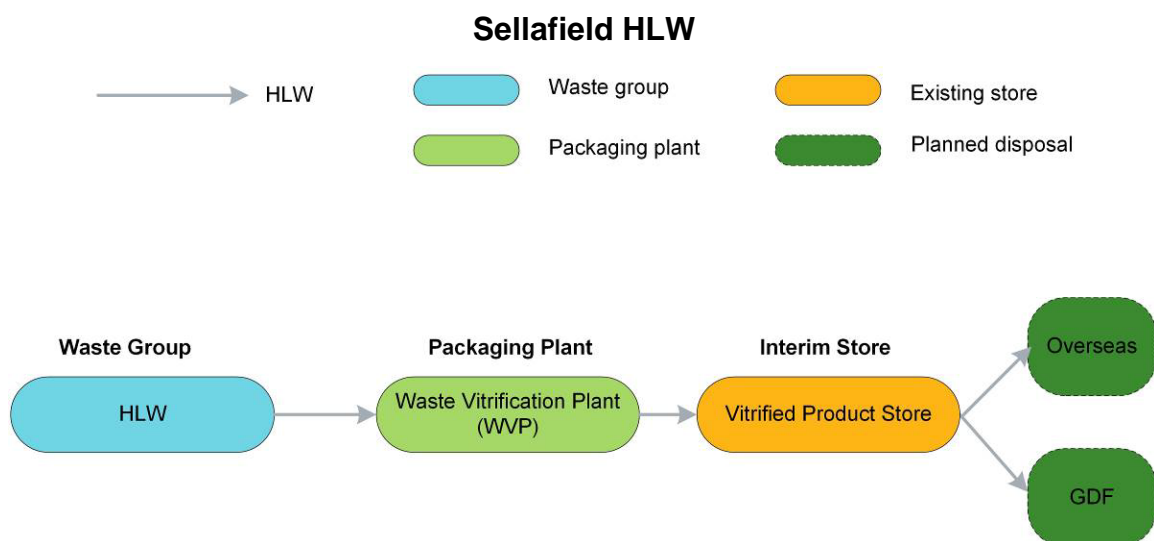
Sellafield HLW

HLW

Waste group

Existing store

Packaging plant

Planned disposal

Waste Group

Packaging Plant

Interim Store

HLW

Waste Vitrification Plant (WVP)

Vitrified Product Store

Overseas

GDF